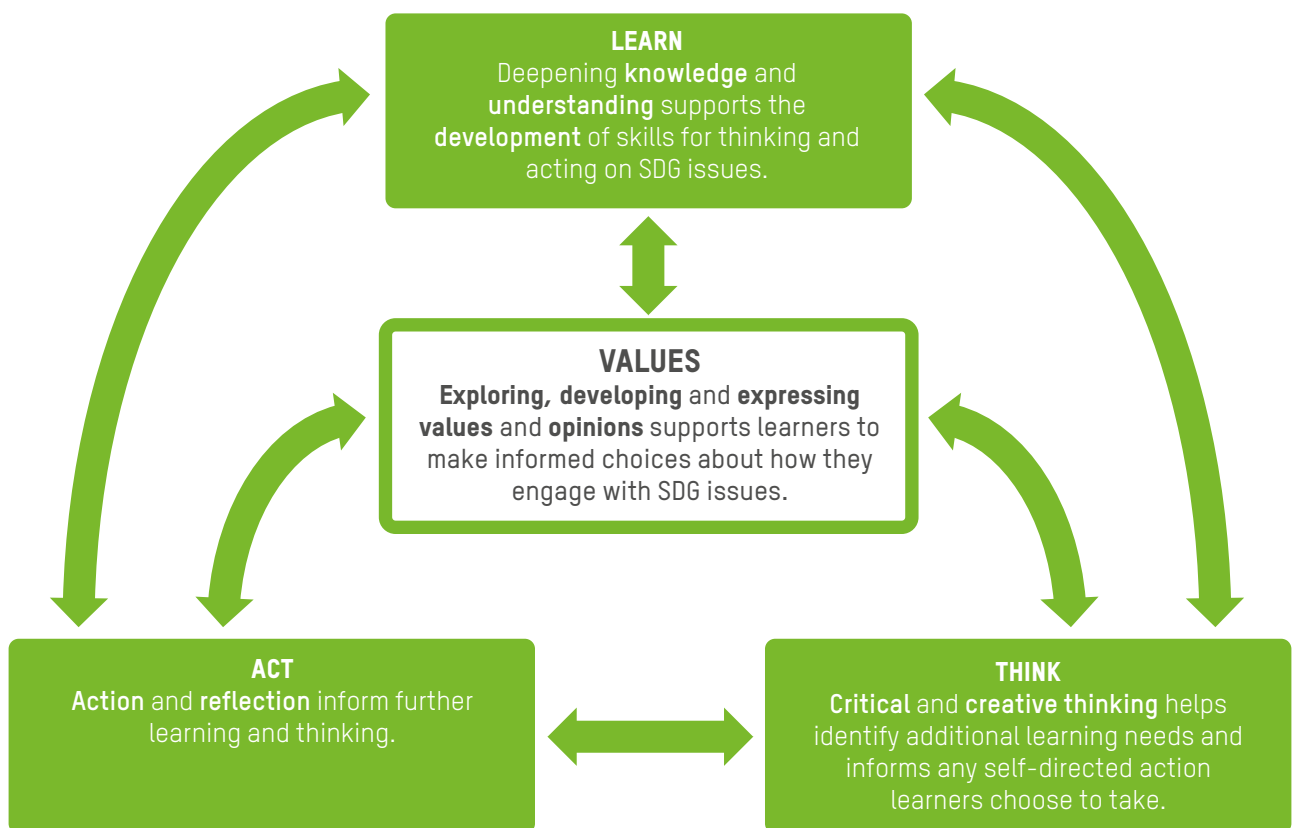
LEARN
Deepening knowledge and understanding supports the development of skills for thinking and acting on SDG issues.

VALUES
Exploring, developing and expressing values and opinions supports learners to make informed choices about how they engage with SDG issues.

ACT
Action and reflection inform further learning and thinking.

THINK
Critical and creative thinking helps identify additional learning needs and informs any self-directed action learners choose to take.